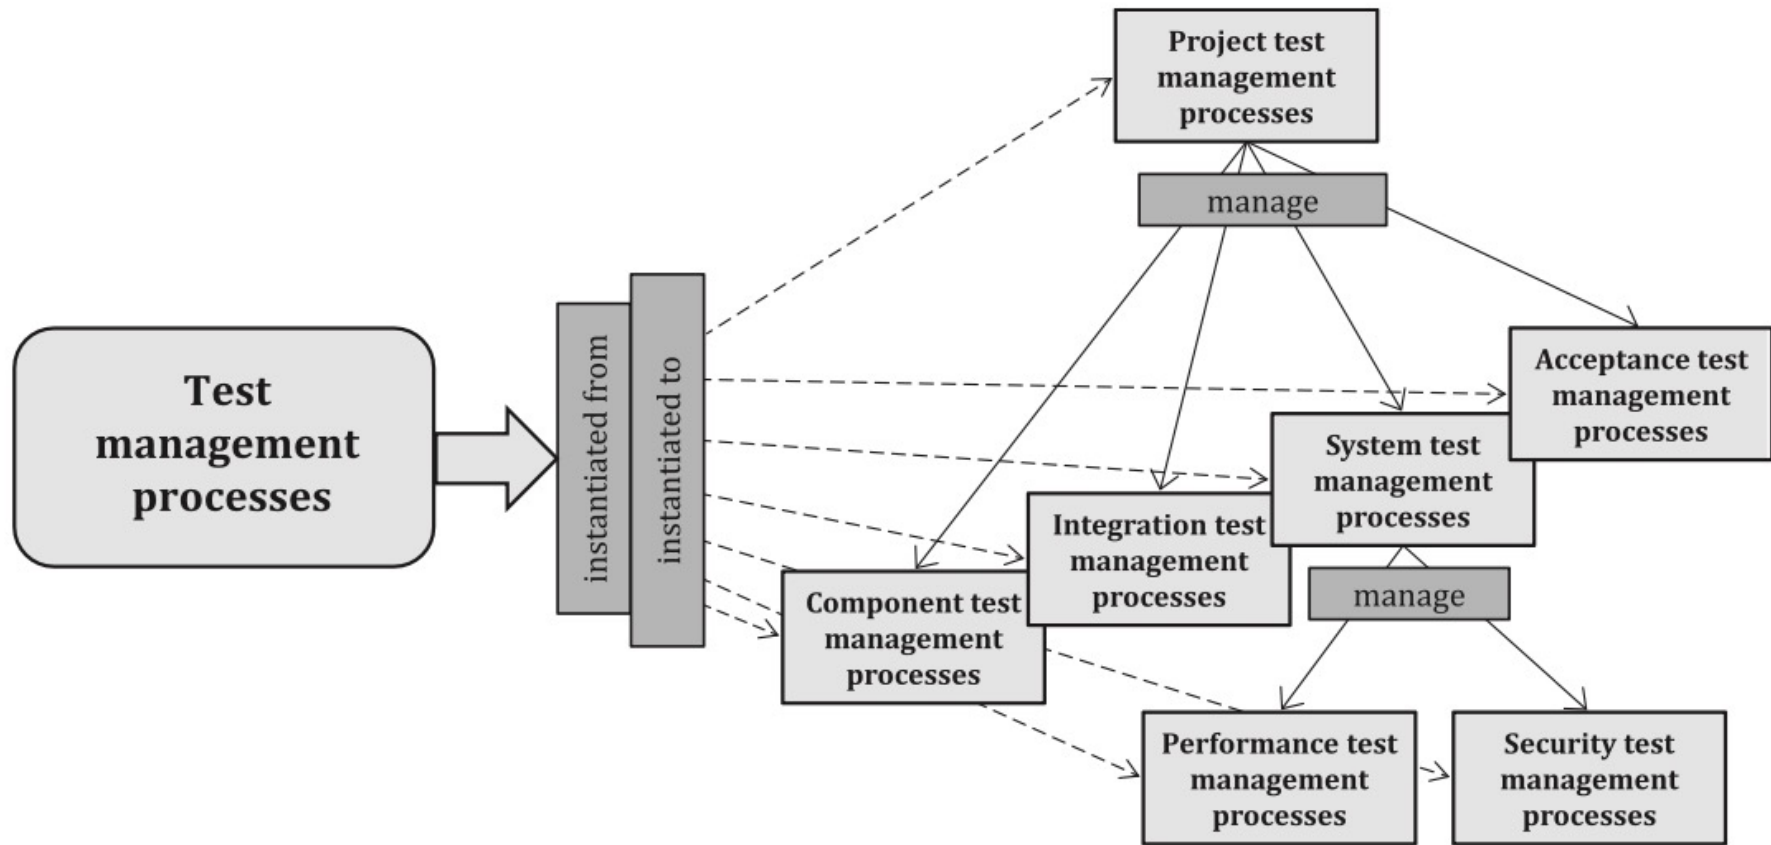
Test management processes

instantiated from

instantiated to

Project test management processes

manage

Acceptance test management processes

System test management processes

Integration test management processes

Component test management processes

manage

Performance test management processes

Security test management processes